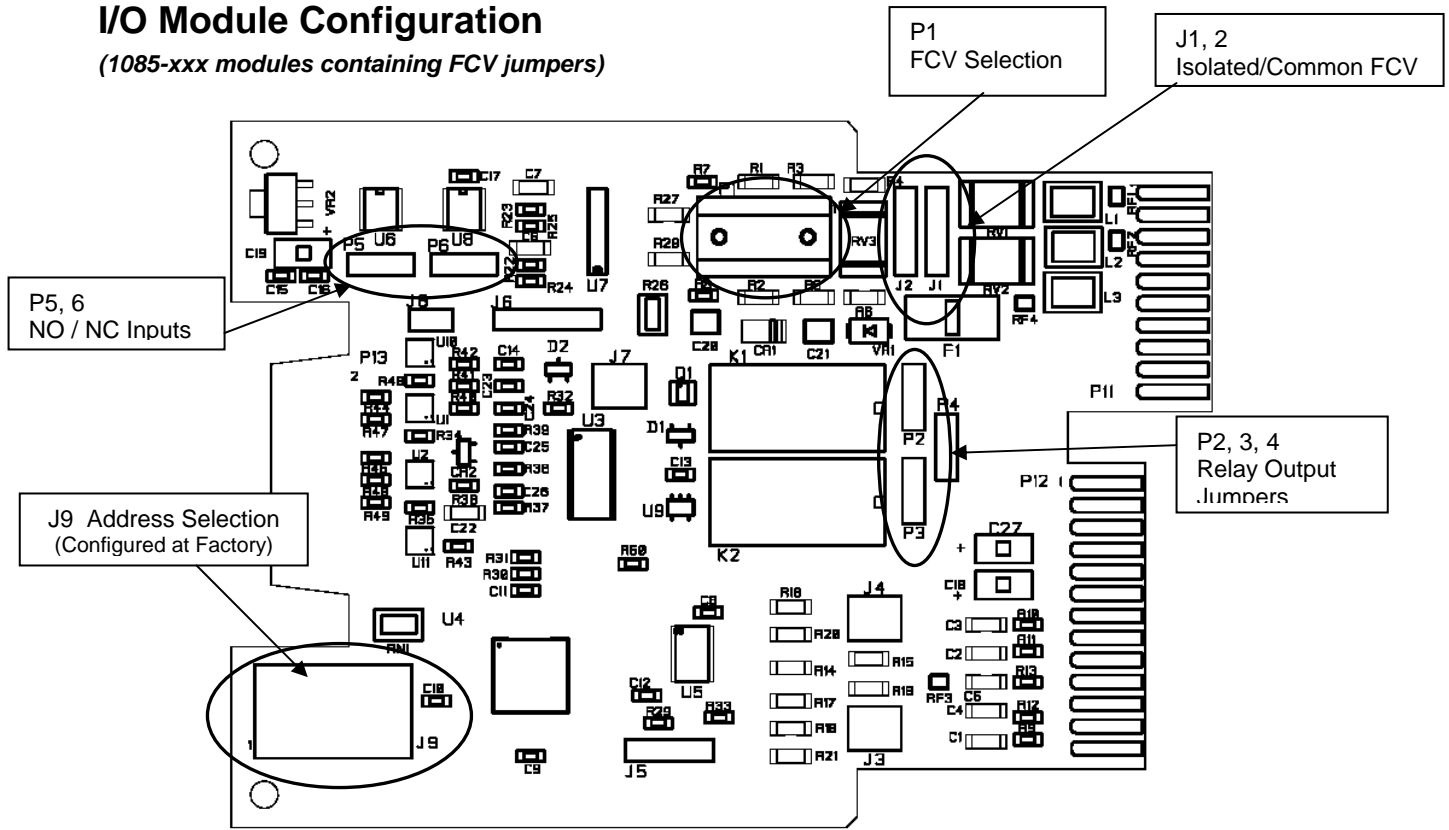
I/O Module Configuration

(1085-xxx modules containing FCV jumpers)

P1
FCV Selection

J1, 2
Isolated/Common FCV

P5, 6
NO / NC Inputs

P2, 3, 4
Relay Output Jumpers

J9 Address Selection
(Configured at Factory)

C17 C7 R7 R1 R3 R4 VR2 + U6 U8 R23 R25 R27 R28 RV3 J2 J1 RV1 RF1 L1 RF2 L2 L3 C19 P5 P6 C6 C15 C16 R22 R24 U7 R26 R2 RV2 RF4 J8 J6 R6 CR1 C28 C21 VR1 F1 P13 U10 R42 C14 D2 J7 D1 K1 2 R48 R41 C23 R32 P11 R44 R47 U1 R34 U3 R39 C25 D1 P2 P4 U2 CR2 R38 C13 R46 R36 C26 U9 P12 R49 R35 C22 R37 P3 C27 + U11 R43 R31 R60 K2 R30 C11 C18 + U4 C8 R18 J4 R10 C3 RN1 R20 C2 R11 R14 R15 R13 C10 C12 U5 R19 RF3 C6 R29 R33 R17 C4 R12 1 J9 R16 C1 R9 C9 J5 R21 J3